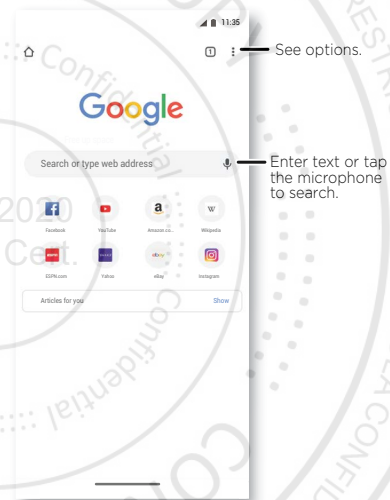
11:35

1

See options.

Google

Search or type web address

Enter text or tap the microphone to search.

Facebook

YouTube

Amazon.co...

Wikipedia

ESPN.com

Yahoo

eBay

Instagram

Articles for you

Show

Confidential

2020

Cert.

Confidential

Confidential

RESTRI

CONFI